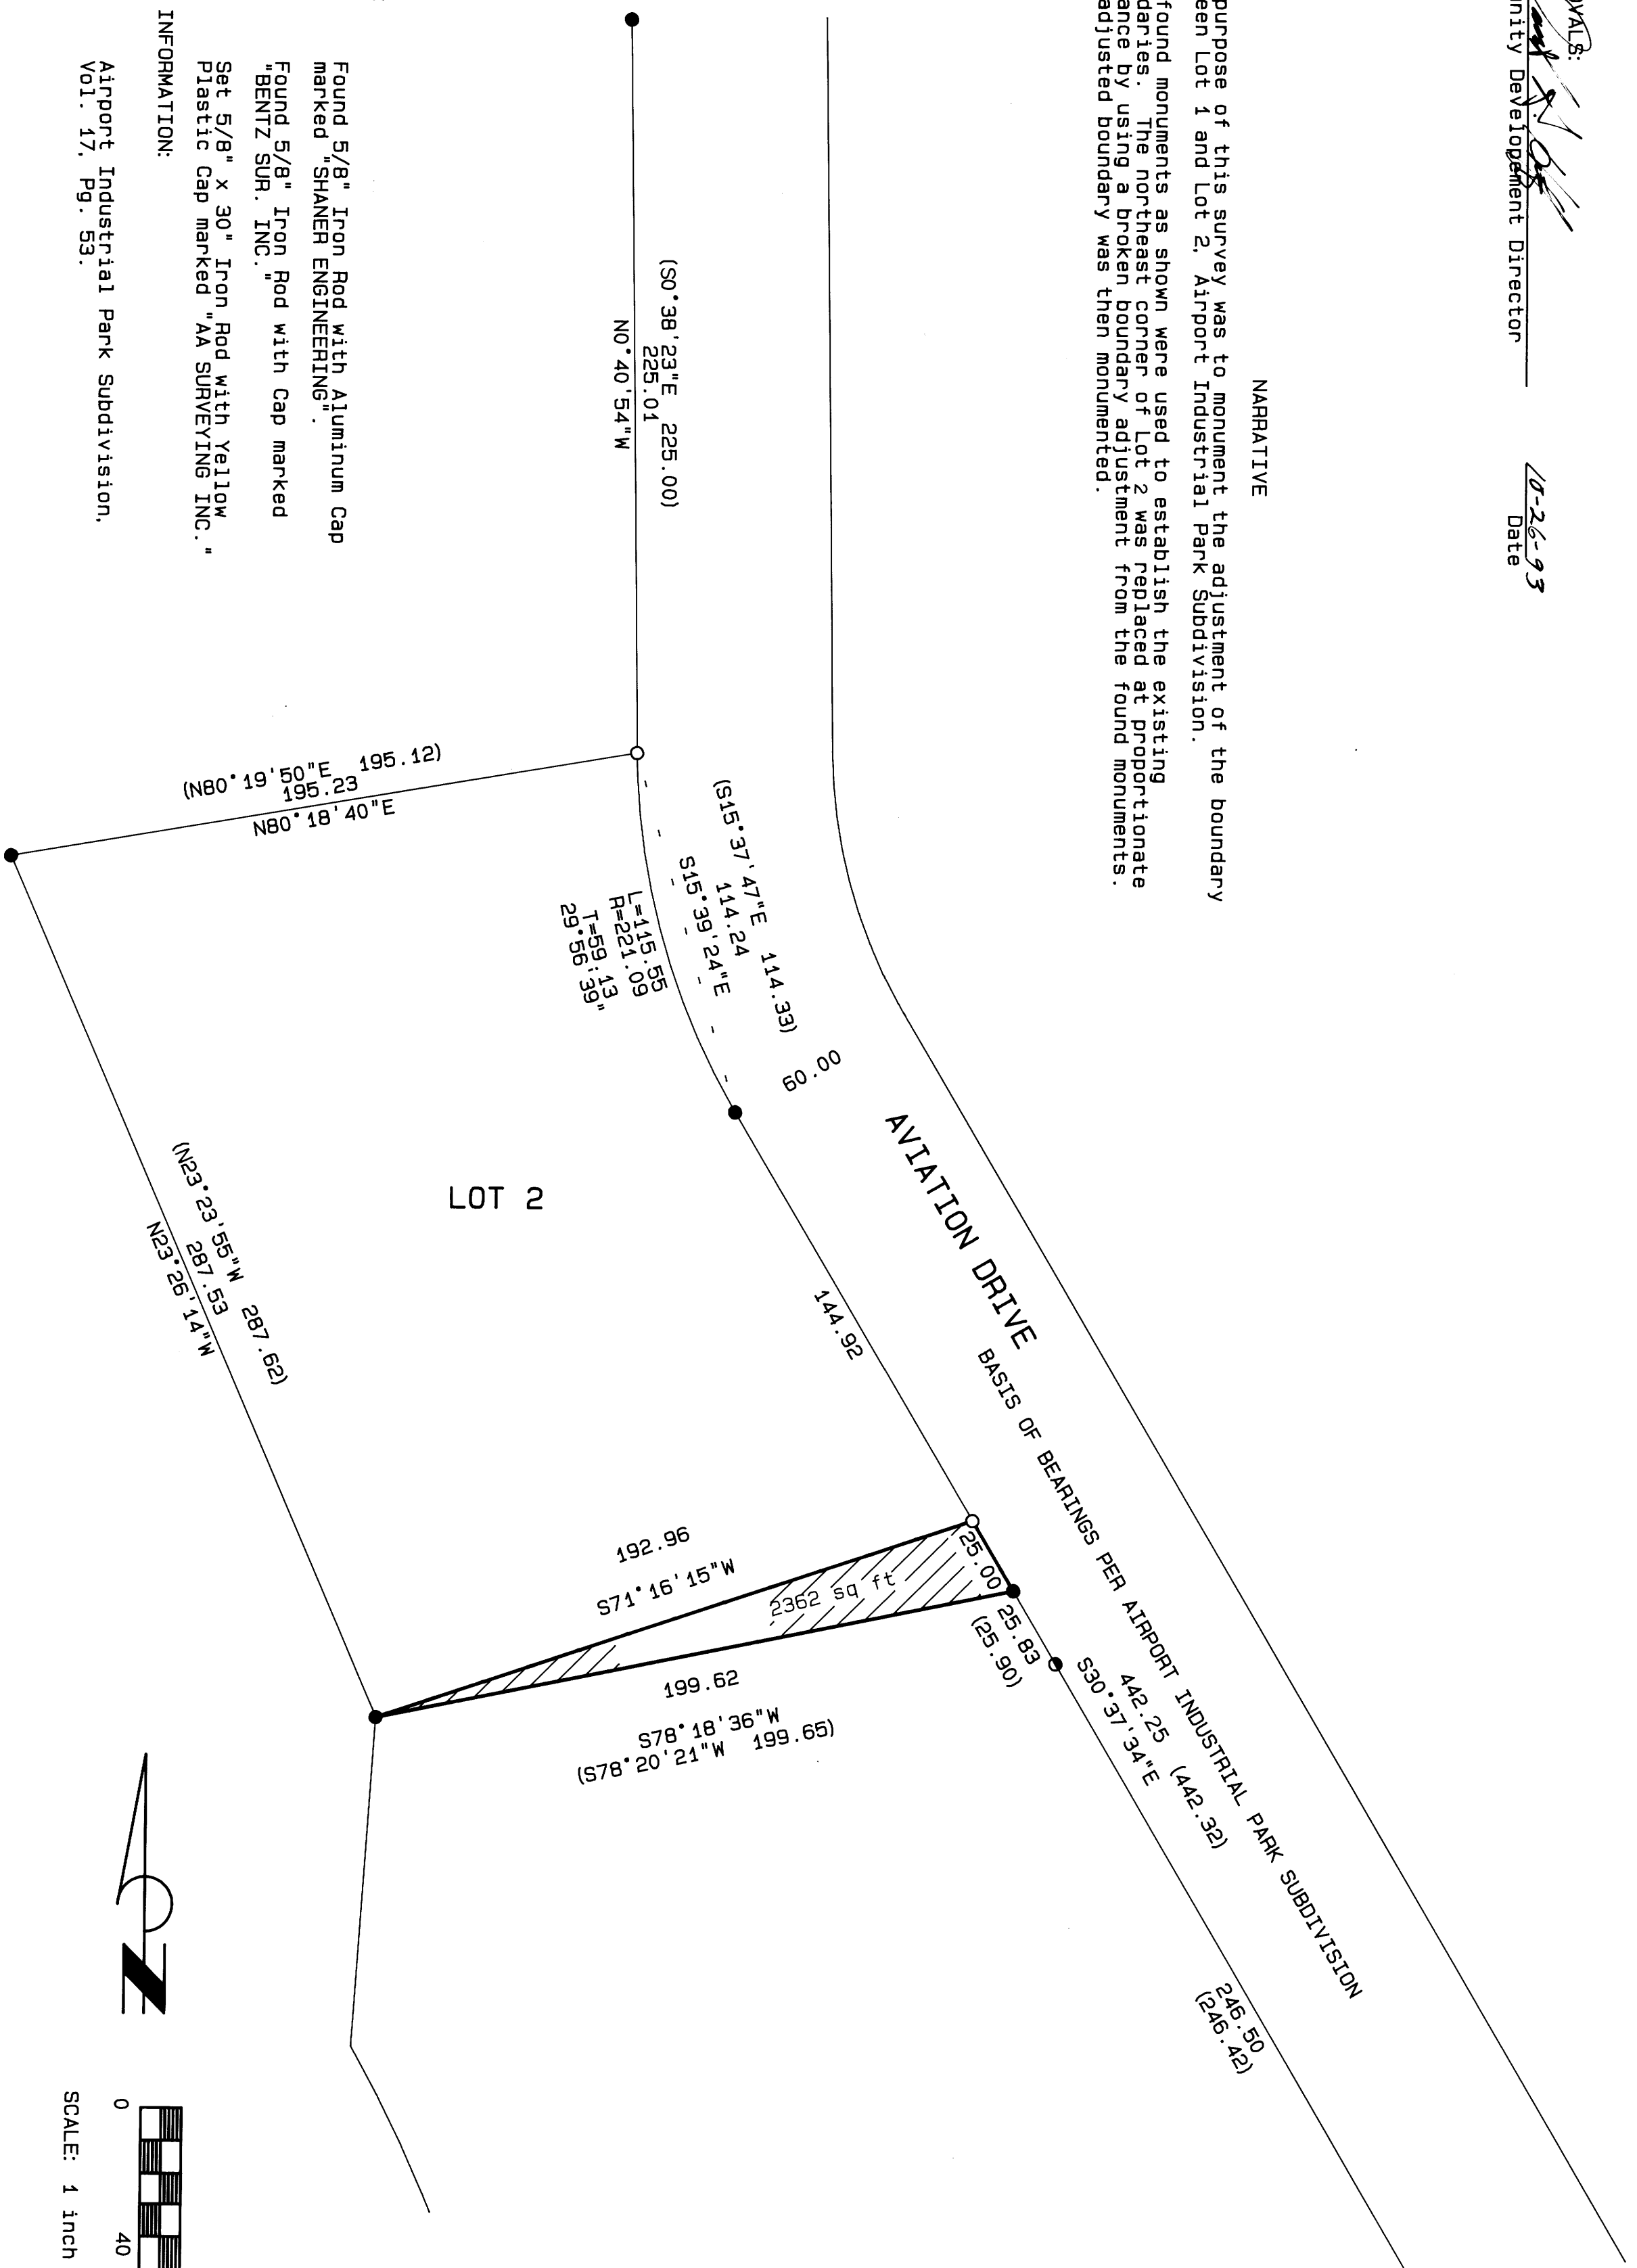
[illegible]VALS:
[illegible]nity Development Director
10-26-93
Date

NARRATIVE

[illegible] purpose of this survey was to monument the adjustment of the boundary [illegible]een Lot 1 and Lot 2, Airport Industrial Park Subdivision.

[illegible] found monuments as shown were used to establish the existing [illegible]daries. The northeast corner of Lot 2 was replaced at proportionate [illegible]ance by using a broken boundary adjustment from the found monuments. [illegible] adjusted boundary was then monumented.

Found 5/8" Iron Rod with Aluminum Cap marked "SHANER ENGINEERING".

Found 5/8" Iron Rod with Cap marked "BENTZ SUR. INC."

Set 5/8" x 30" Iron Rod with Yellow Plastic Cap marked "AA SURVEYING INC."

INFORMATION:

Airport Industrial Park Subdivision. Vol. 17, Pg. 53.

(S0°38'23"E 225.00)
225.01
N0°40'54"W

(N80°19'50"E 195.12)
195.23
N80°18'40"E

(S15°37'47"E 114.33)
114.24
S15°39'24"E

L=115.55
R=221.09
T=59.13
29°56'39"

60.00

AVIATION DRIVE

BASIS OF BEARINGS PER AIRPORT INDUSTRIAL PARK SUBDIVISION

LOT 2

(N23°23'55"W 287.62)
287.53
N23°26'14"W

144.92

192.96
S71°16'15"W

2362 sq ft

25.00

25.83
(25.90)

199.62
S78°18'36"W
(S78°20'21"W 199.65)

442.25 (442.32)
S30°37'34"E

246.50
(246.42)

N

0 40
SCALE: 1 inch